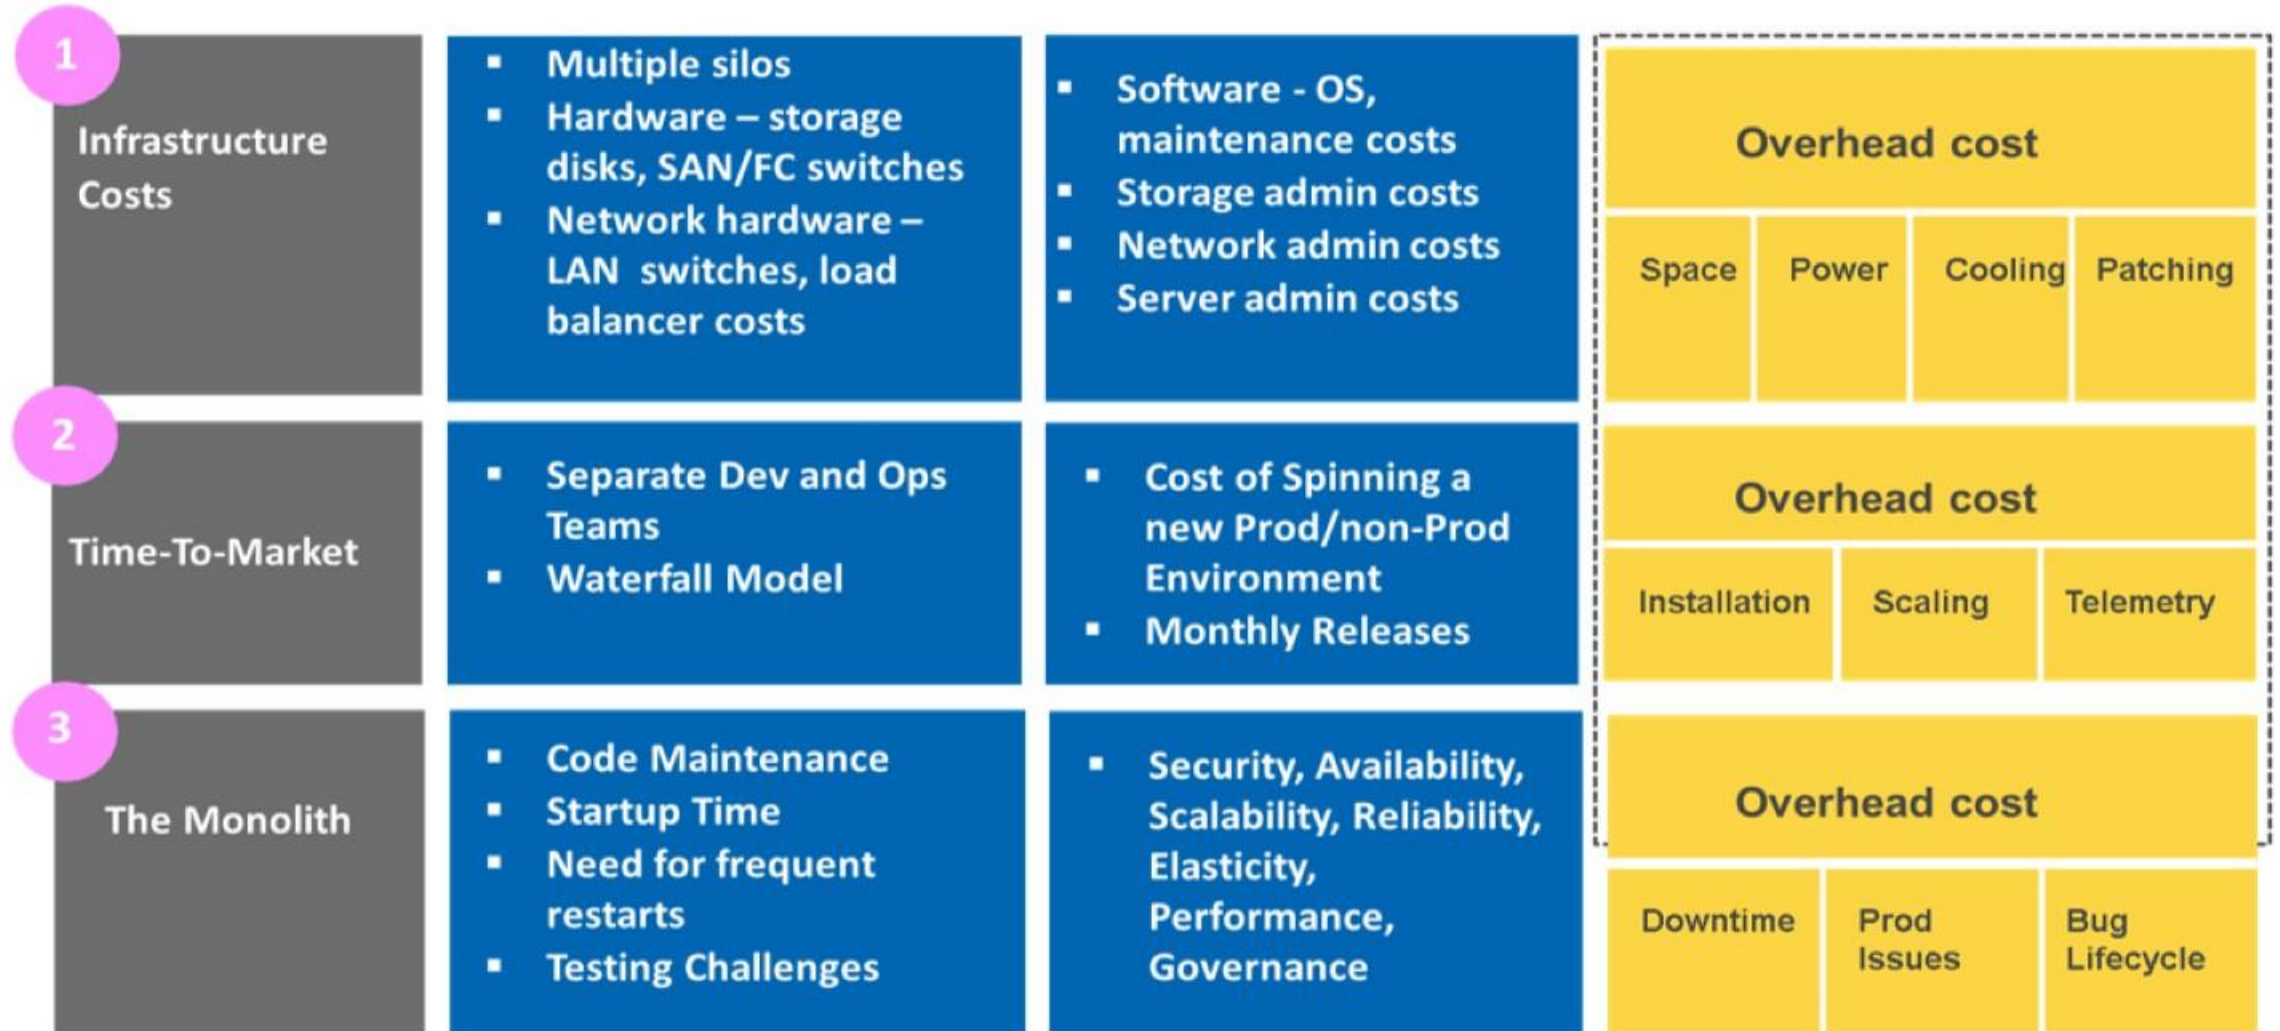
1

Infrastructure Costs

- Multiple silos
- Hardware – storage disks, SAN/FC switches
- Network hardware – LAN switches, load balancer costs

- Software - OS, maintenance costs
- Storage admin costs
- Network admin costs
- Server admin costs

Overhead cost

Space | Power | Cooling | Patching

2

Time-To-Market

- Separate Dev and Ops Teams
- Waterfall Model

- Cost of Spinning a new Prod/non-Prod Environment
- Monthly Releases

Overhead cost

Installation | Scaling | Telemetry

3

The Monolith

- Code Maintenance
- Startup Time
- Need for frequent restarts
- Testing Challenges

- Security, Availability, Scalability, Reliability, Elasticity, Performance, Governance

Overhead cost

Downtime | Prod Issues | Bug Lifecycle